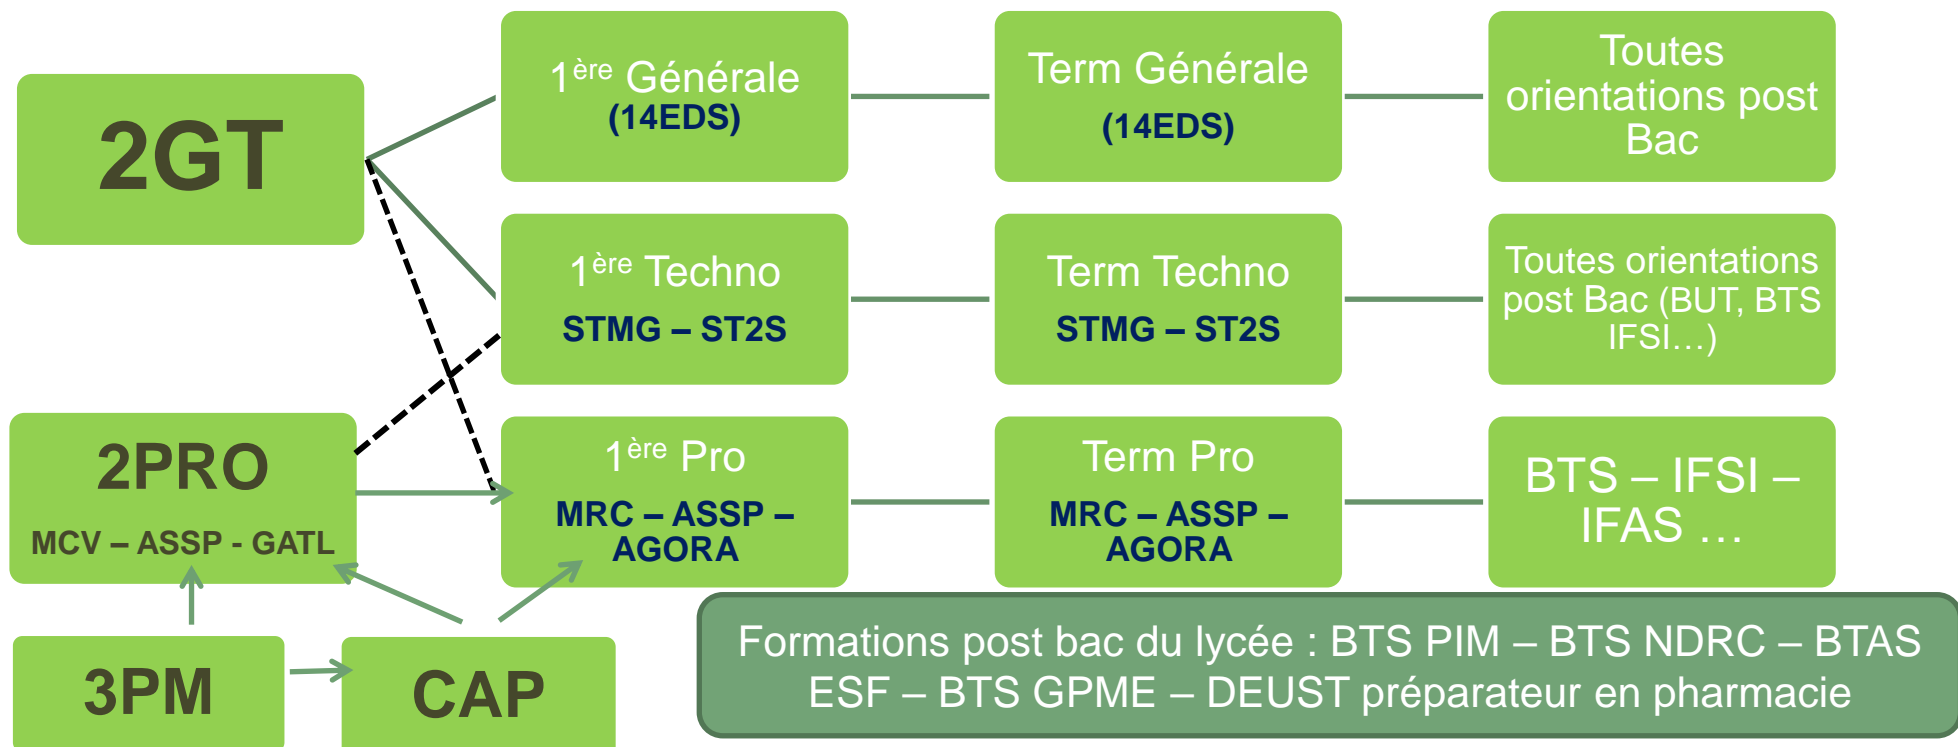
2GT

1$^{ère}$ Générale
(14EDS)

Term Générale
(14EDS)

Toutes orientations post Bac

1$^{ère}$ Techno
STMG – ST2S

Term Techno
STMG – ST2S

Toutes orientations post Bac (BUT, BTS IFSI…)

2PRO
MCV – ASSP - GATL

1$^{ère}$ Pro
MRC – ASSP – AGORA

Term Pro
MRC – ASSP – AGORA

BTS – IFSI – IFAS …

3PM

CAP

Formations post bac du lycée : BTS PIM – BTS NDRC – BTAS ESF – BTS GPME – DEUST préparateur en pharmacie